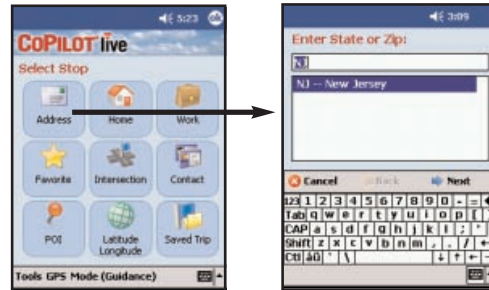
5:23 ok

COPILOT live

Select Stop

Address

Home

Work

Favorite

Intersection

Contact

POI

Latitude Longitude

Saved Trip

Tools GPS Mode (Guidance)

3:09

Enter State or Zip:

NJ

NJ -- New Jersey

Cancel

Back

Next

123 1 2 3 4 5 6 7 8 9 0 - =

Tab q w e r t y u i o p [ ]

CAP a s d f g h j k l ; '

Shift z x c v b n m , . / ←

Ctl áü ` \ ↓ ↑ ← →